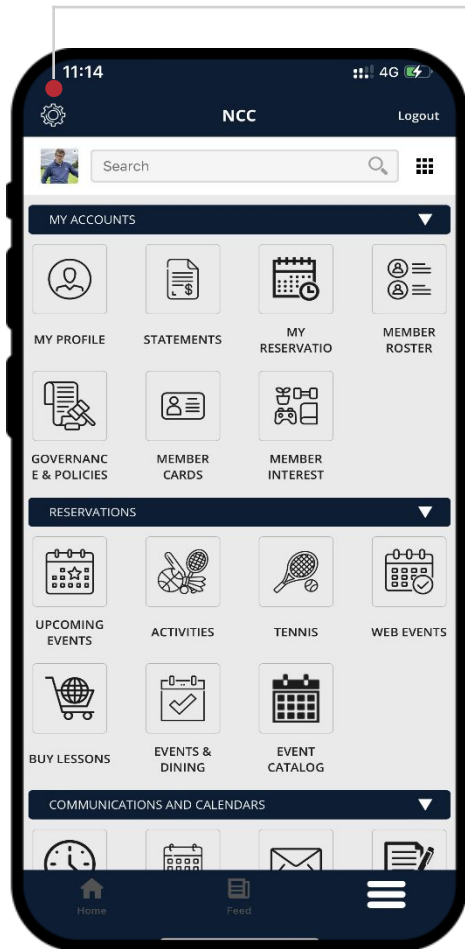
11:14
4G

NCC
Logout

Search

MY ACCOUNTS

MY PROFILE
STATEMENTS
MY RESERVATIO
MEMBER ROSTER

GOVERNANC E & POLICIES
MEMBER CARDS
MEMBER INTEREST

RESERVATIONS

UPCOMING EVENTS
ACTIVITIES
TENNIS
WEB EVENTS

BUY LESSONS
EVENTS & DINING
EVENT CATALOG

COMMUNICATIONS AND CALENDARS

Home
Feed